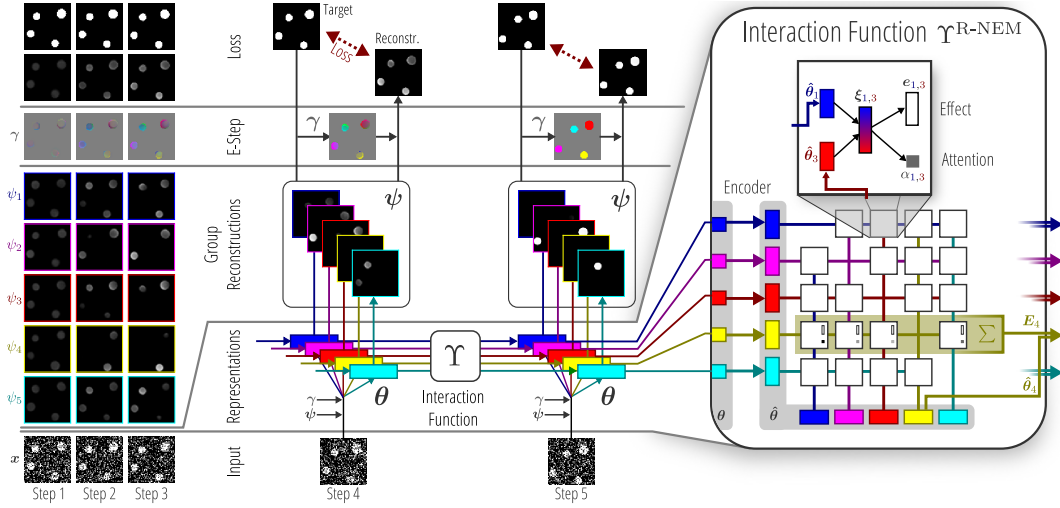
Loss

Target

LOSS

Reconstr.

E-Step

$\gamma$

$\gamma$

$\gamma$

$\psi_1$

$\psi_2$

$\psi_3$

$\psi_4$

$\psi_5$

Group Reconstructions

$\psi$

$\psi$

Representations

$\Upsilon$

Interaction Function

$\gamma$

$\psi$

$\theta$

$\gamma$

$\psi$

$\theta$

Input

$x$

Step 1

Step 2

Step 3

Step 4

Step 5

Interaction Function $\Upsilon^{\text{R-NEM}}$

$\hat{\theta}_1$

$\xi_{1,3}$

$e_{1,3}$

Effect

$\hat{\theta}_3$

$\alpha_{1,3}$

Attention

Encoder

$\theta$

$\hat{\theta}$

$\Sigma$

$E_4$

$\hat{\theta}_4$